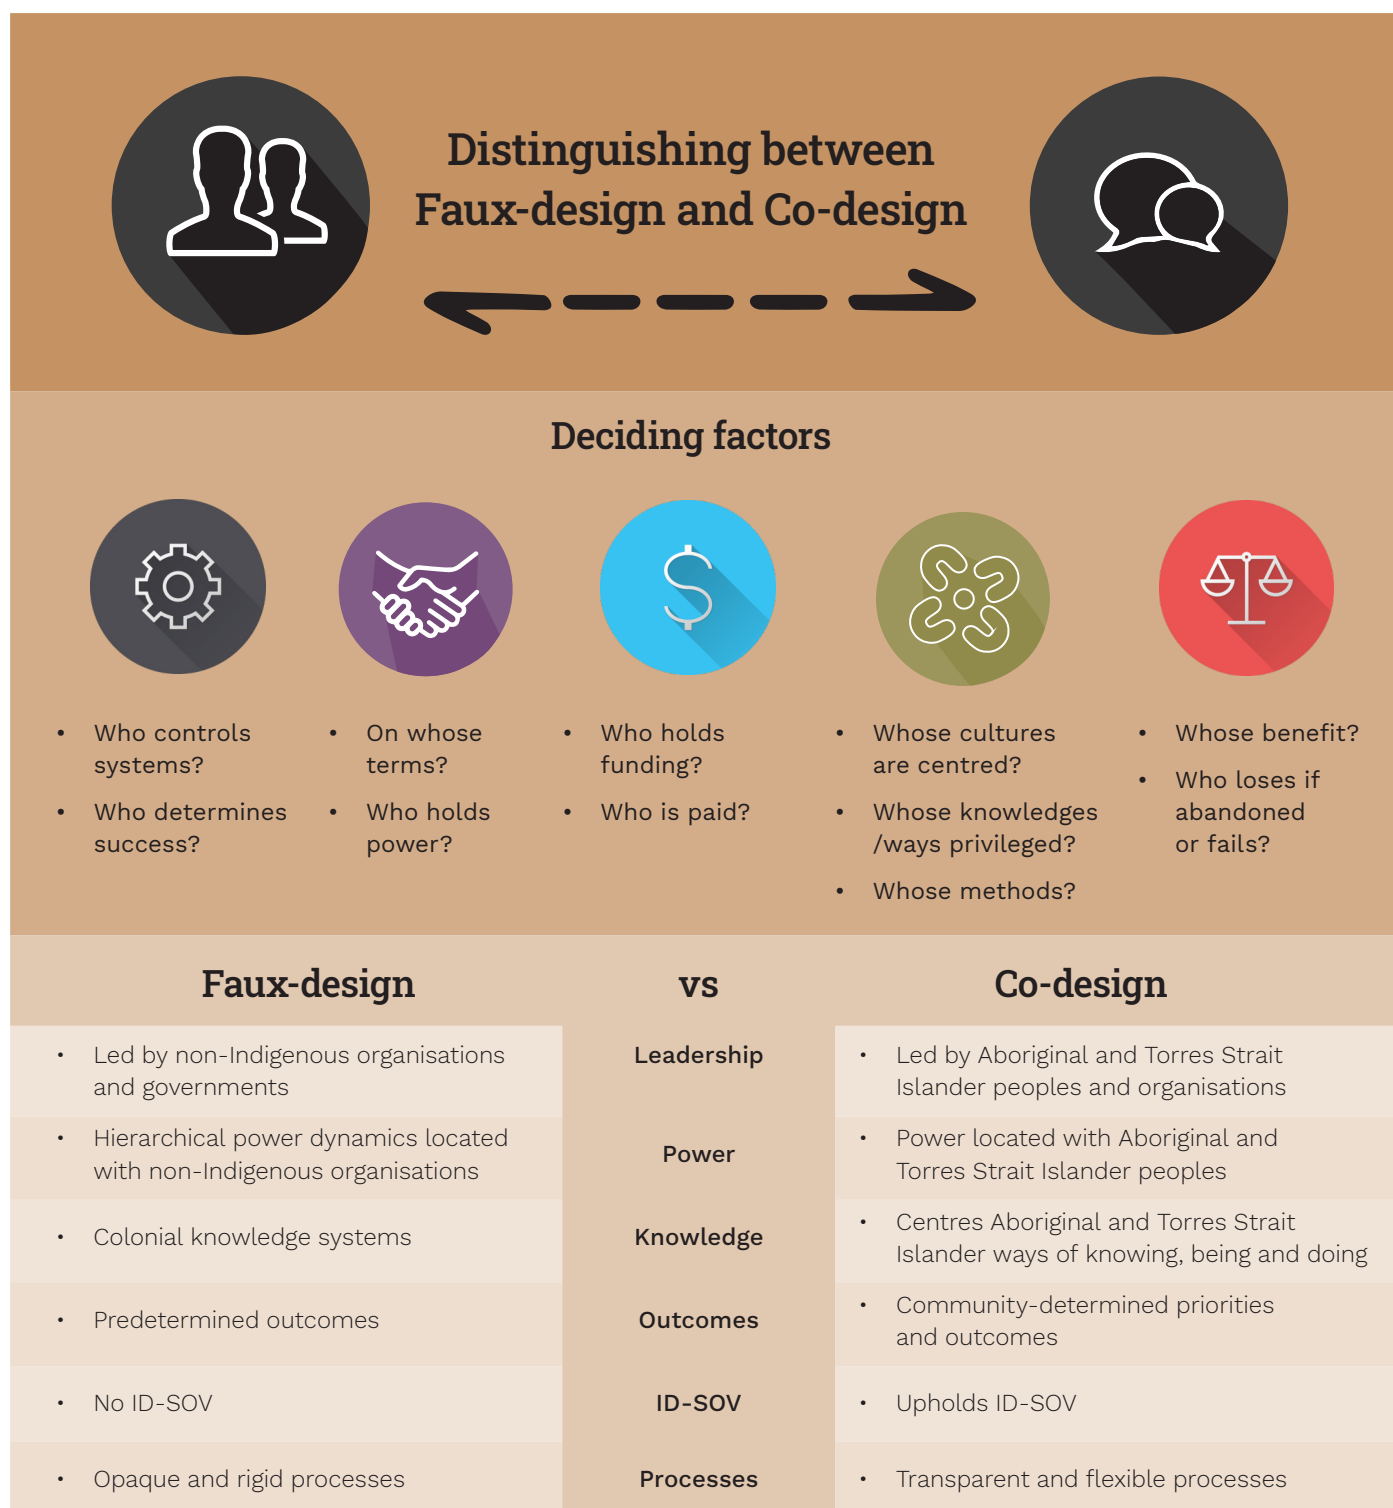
Distinguishing between Faux-design and Co-design

Deciding factors

- Who controls systems?
- Who determines success?

- On whose terms?
- Who holds power?

- Who holds funding?
- Who is paid?

- Whose cultures are centred?
- Whose knowledges /ways privileged?
- Whose methods?

- Whose benefit?
- Who loses if abandoned or fails?

| Faux-design | vs | Co-design |
|---|---|---|
| • Led by non-Indigenous organisations and governments | Leadership | • Led by Aboriginal and Torres Strait Islander peoples and organisations |
| • Hierarchical power dynamics located with non-Indigenous organisations | Power | • Power located with Aboriginal and Torres Strait Islander peoples |
| • Colonial knowledge systems | Knowledge | • Centres Aboriginal and Torres Strait Islander ways of knowing, being and doing |
| • Predetermined outcomes | Outcomes | • Community-determined priorities and outcomes |
| • No ID-SOV | ID-SOV | • Upholds ID-SOV |
| • Opaque and rigid processes | Processes | • Transparent and flexible processes |